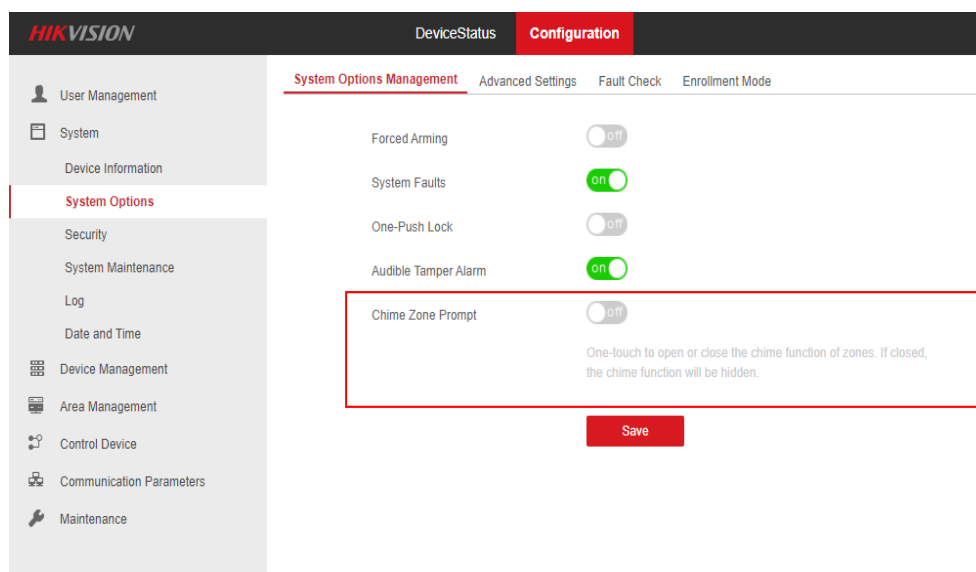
HIKVISION

DeviceStatus

Configuration

User Management

System

Device Information

System Options

Security

System Maintenance

Log

Date and Time

Device Management

Area Management

Control Device

Communication Parameters

Maintenance

System Options Management

Advanced Settings

Fault Check

Enrollment Mode

Forced Arming off

System Faults on

One-Push Lock off

Audible Tamper Alarm on

Chime Zone Prompt off

One-touch to open or close the chime function of zones. If closed, the chime function will be hidden.

Save